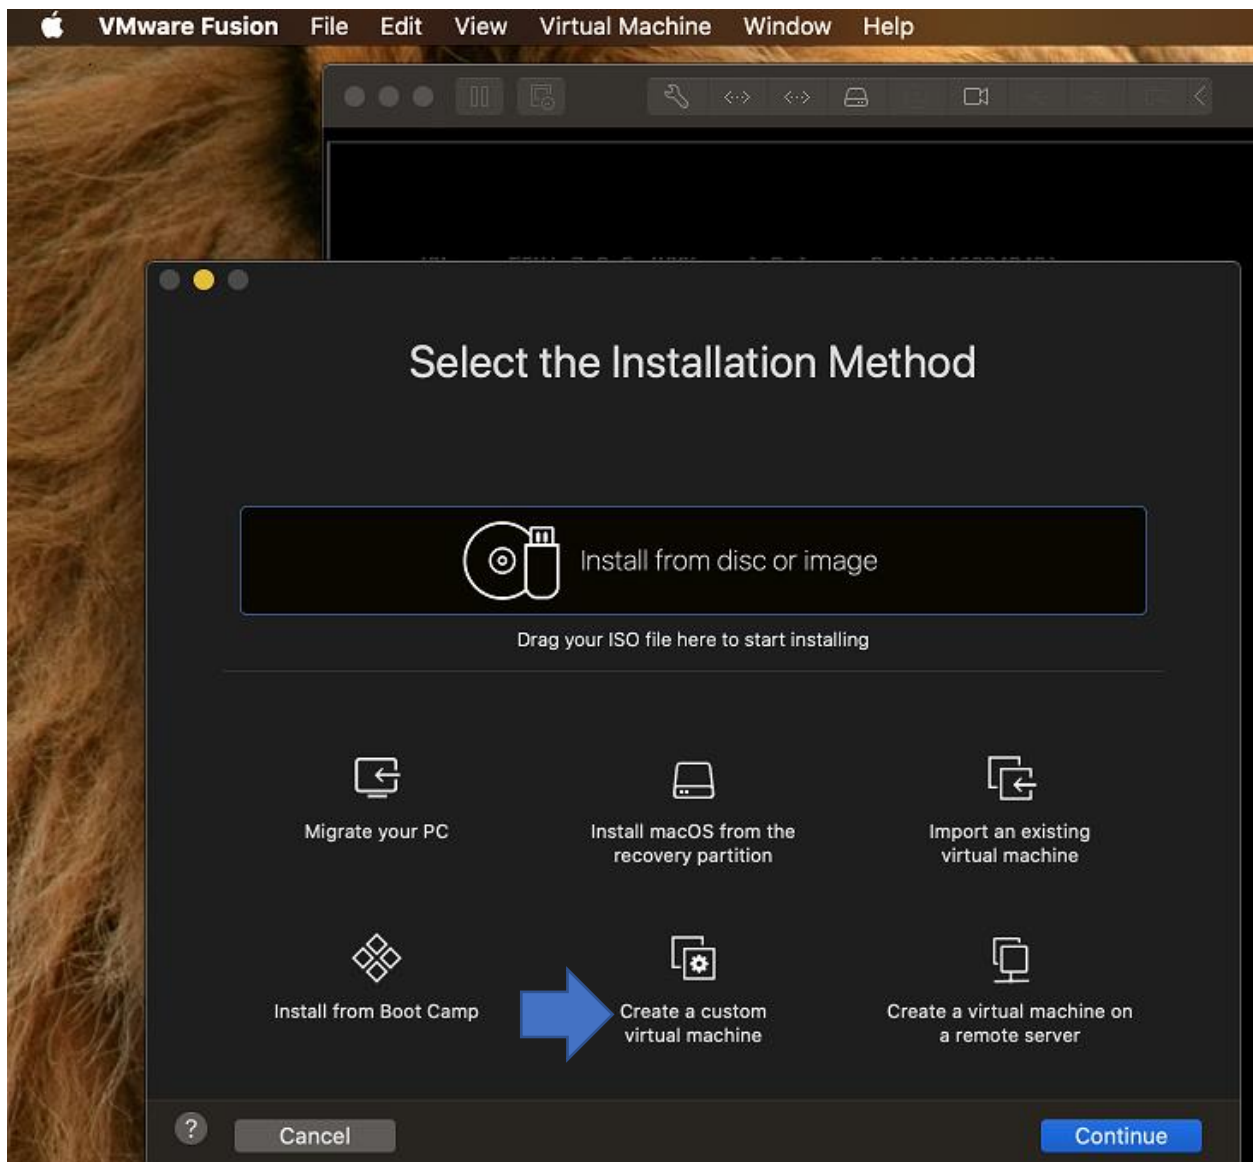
VMware Fusion File Edit View Virtual Machine Window Help

Select the Installation Method

Install from disc or image

Drag your ISO file here to start installing

Migrate your PC

Install macOS from the recovery partition

Import an existing virtual machine

Install from Boot Camp

Create a custom virtual machine

Create a virtual machine on a remote server

?

Cancel

Continue